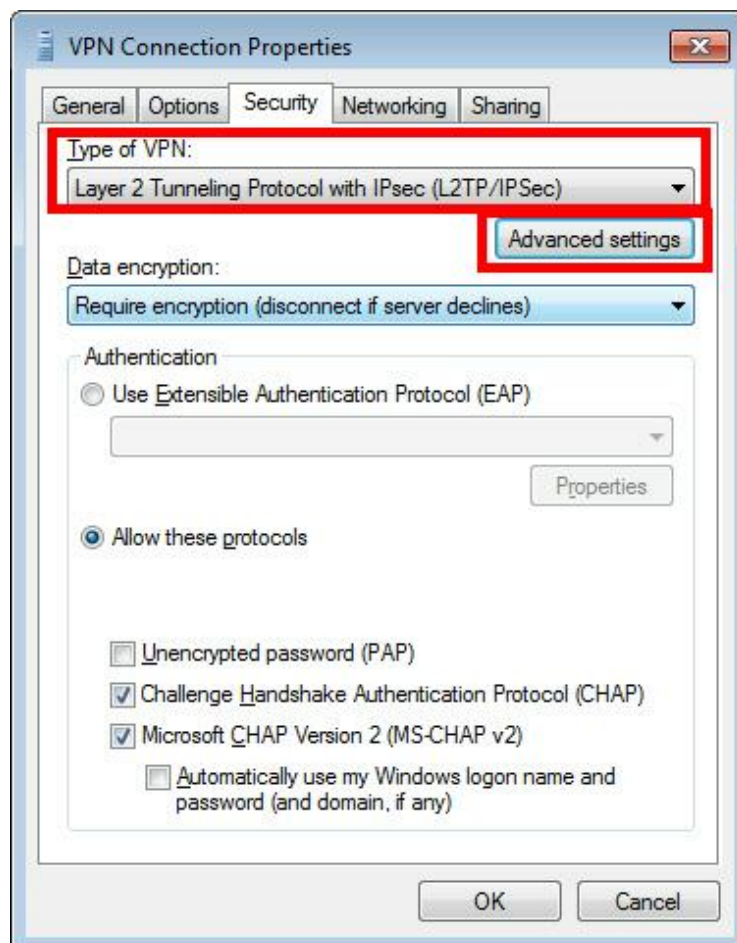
VPN Connection Properties

General | Options | Security | Networking | Sharing

Type of VPN:

Layer 2 Tunneling Protocol with IPsec (L2TP/IPSec)

Advanced settings

Data encryption:

Require encryption (disconnect if server declines)

Authentication

Use Extensible Authentication Protocol (EAP)

Properties

Allow these protocols

Unencrypted password (PAP)

Challenge Handshake Authentication Protocol (CHAP)

Microsoft CHAP Version 2 (MS-CHAP v2)

Automatically use my Windows logon name and password (and domain, if any)

OK

Cancel